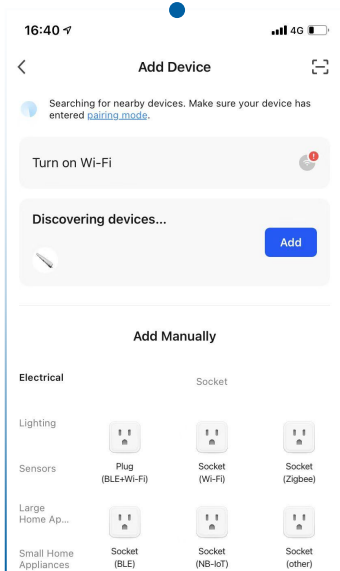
16:40 4G

Add Device

Searching for nearby devices. Make sure your device has entered pairing mode.

Turn on Wi-Fi

Discovering devices...

Add

Add Manually

Electrical

Socket

Lighting

Sensors

Plug (BLE+Wi-Fi)

Socket (Wi-Fi)

Socket (Zigbee)

Large Home Ap...

Small Home Appliances

Socket (BLE)

Socket (NB-IoT)

Socket (other)